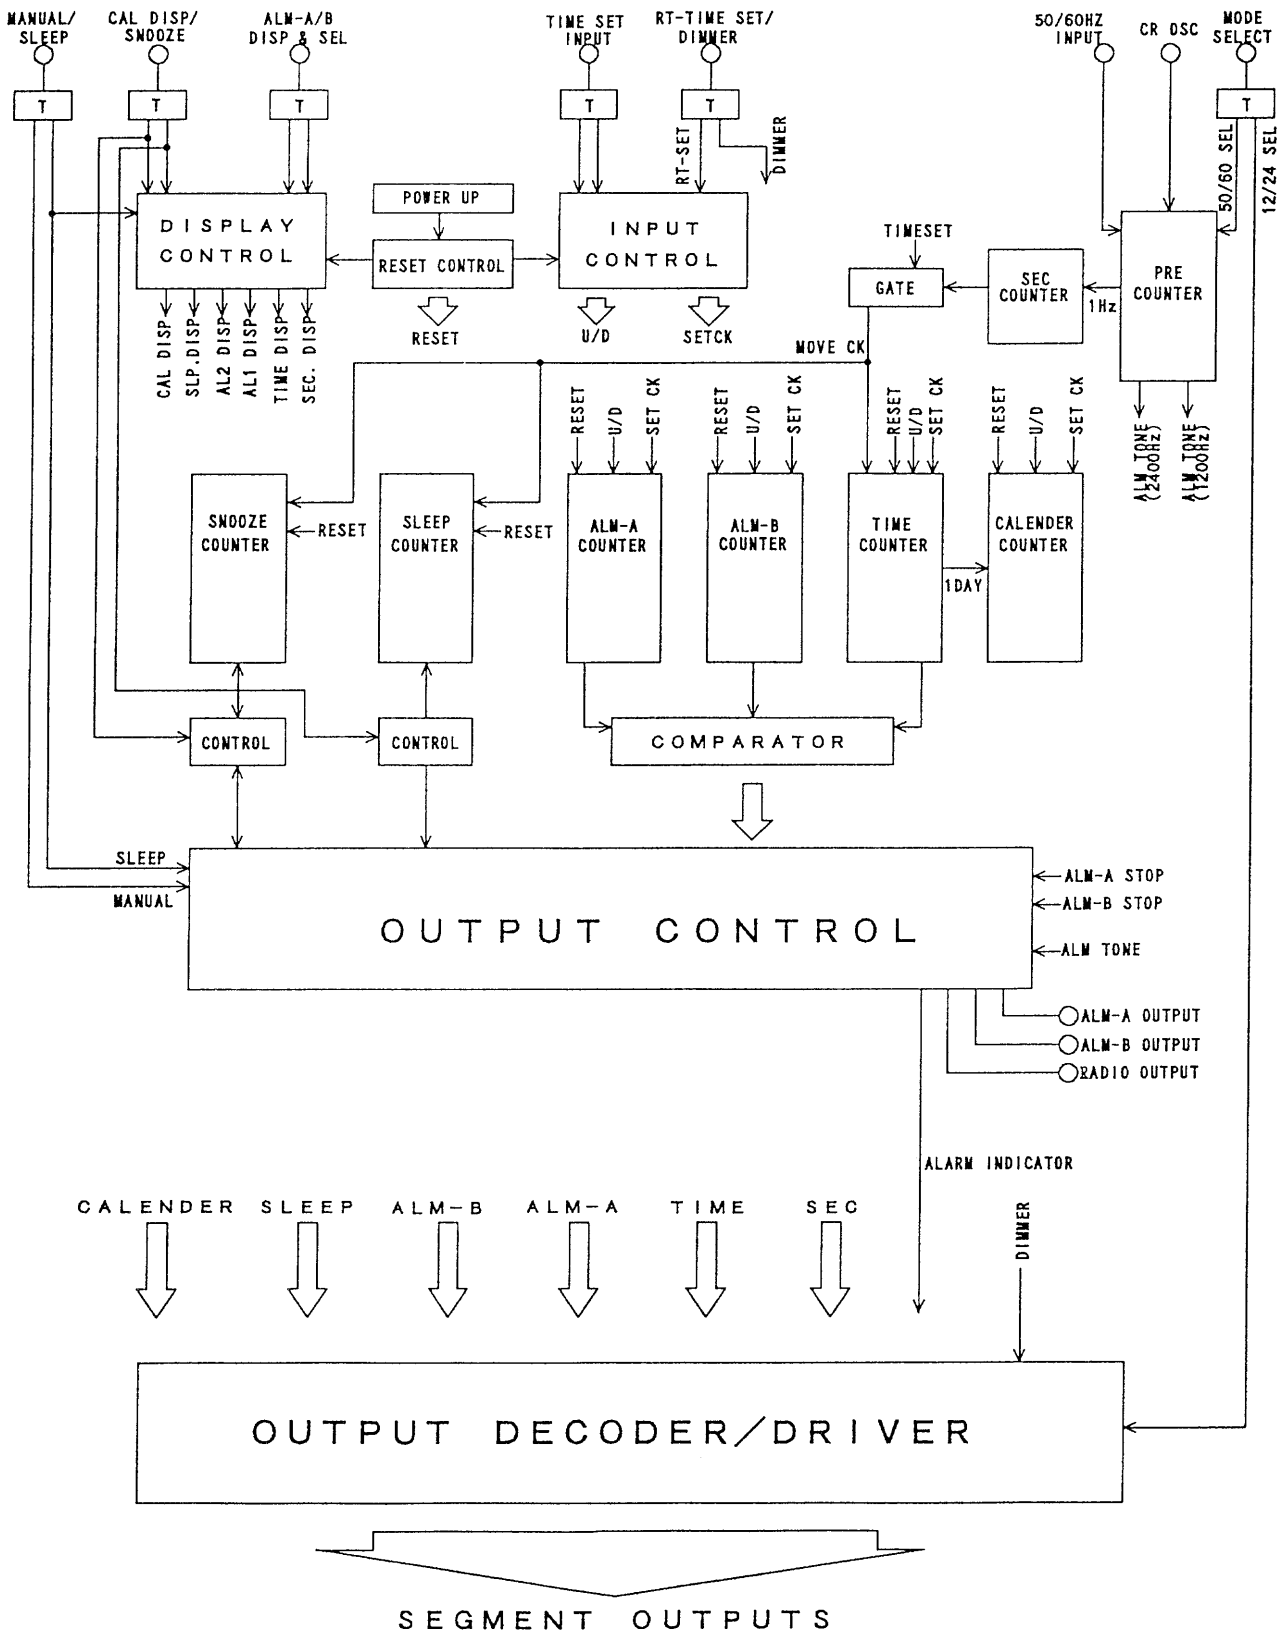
MANUAL/SLEEP
CAL DISP/SNOOZE
ALM-A/B DISP & SEL
TIME SET INPUT
RT-TIME SET/DIMMER
50/60HZ INPUT
CR OSC
MODE SELECT

T
T
T
T
T
T

RT-SET
DIMMER
50/60 SEL
12/24 SEL

POWER UP
DISPLAY CONTROL
RESET CONTROL
INPUT CONTROL
TIMESET
GATE
SEC COUNTER
1Hz
PRE COUNTER

CAL DISP
SLP.DISP
AL2 DISP
AL1 DISP
TIME DISP
SEC. DISP
RESET
U/D
SETCK
MOVE CK

ALM TONE (2400Hz)
ALM TONE (1200Hz)

RESET
U/D
SET CK
RESET
U/D
SET CK
RESET
U/D
SET CK
RESET
U/D
SET CK

SNOOZE COUNTER
RESET
SLEEP COUNTER
RESET
ALM-A COUNTER
ALM-B COUNTER
TIME COUNTER
1DAY
CALENDER COUNTER

CONTROL
CONTROL
COMPARATOR

SLEEP
MANUAL
OUTPUT CONTROL
ALM-A STOP
ALM-B STOP
ALM TONE
ALM-A OUTPUT
ALM-B OUTPUT
RADIO OUTPUT

ALARM INDICATOR
DIMMER

CALENDER
SLEEP
ALM-B
ALM-A
TIME
SEC

OUTPUT DECODER/DRIVER

SEGMENT OUTPUTS